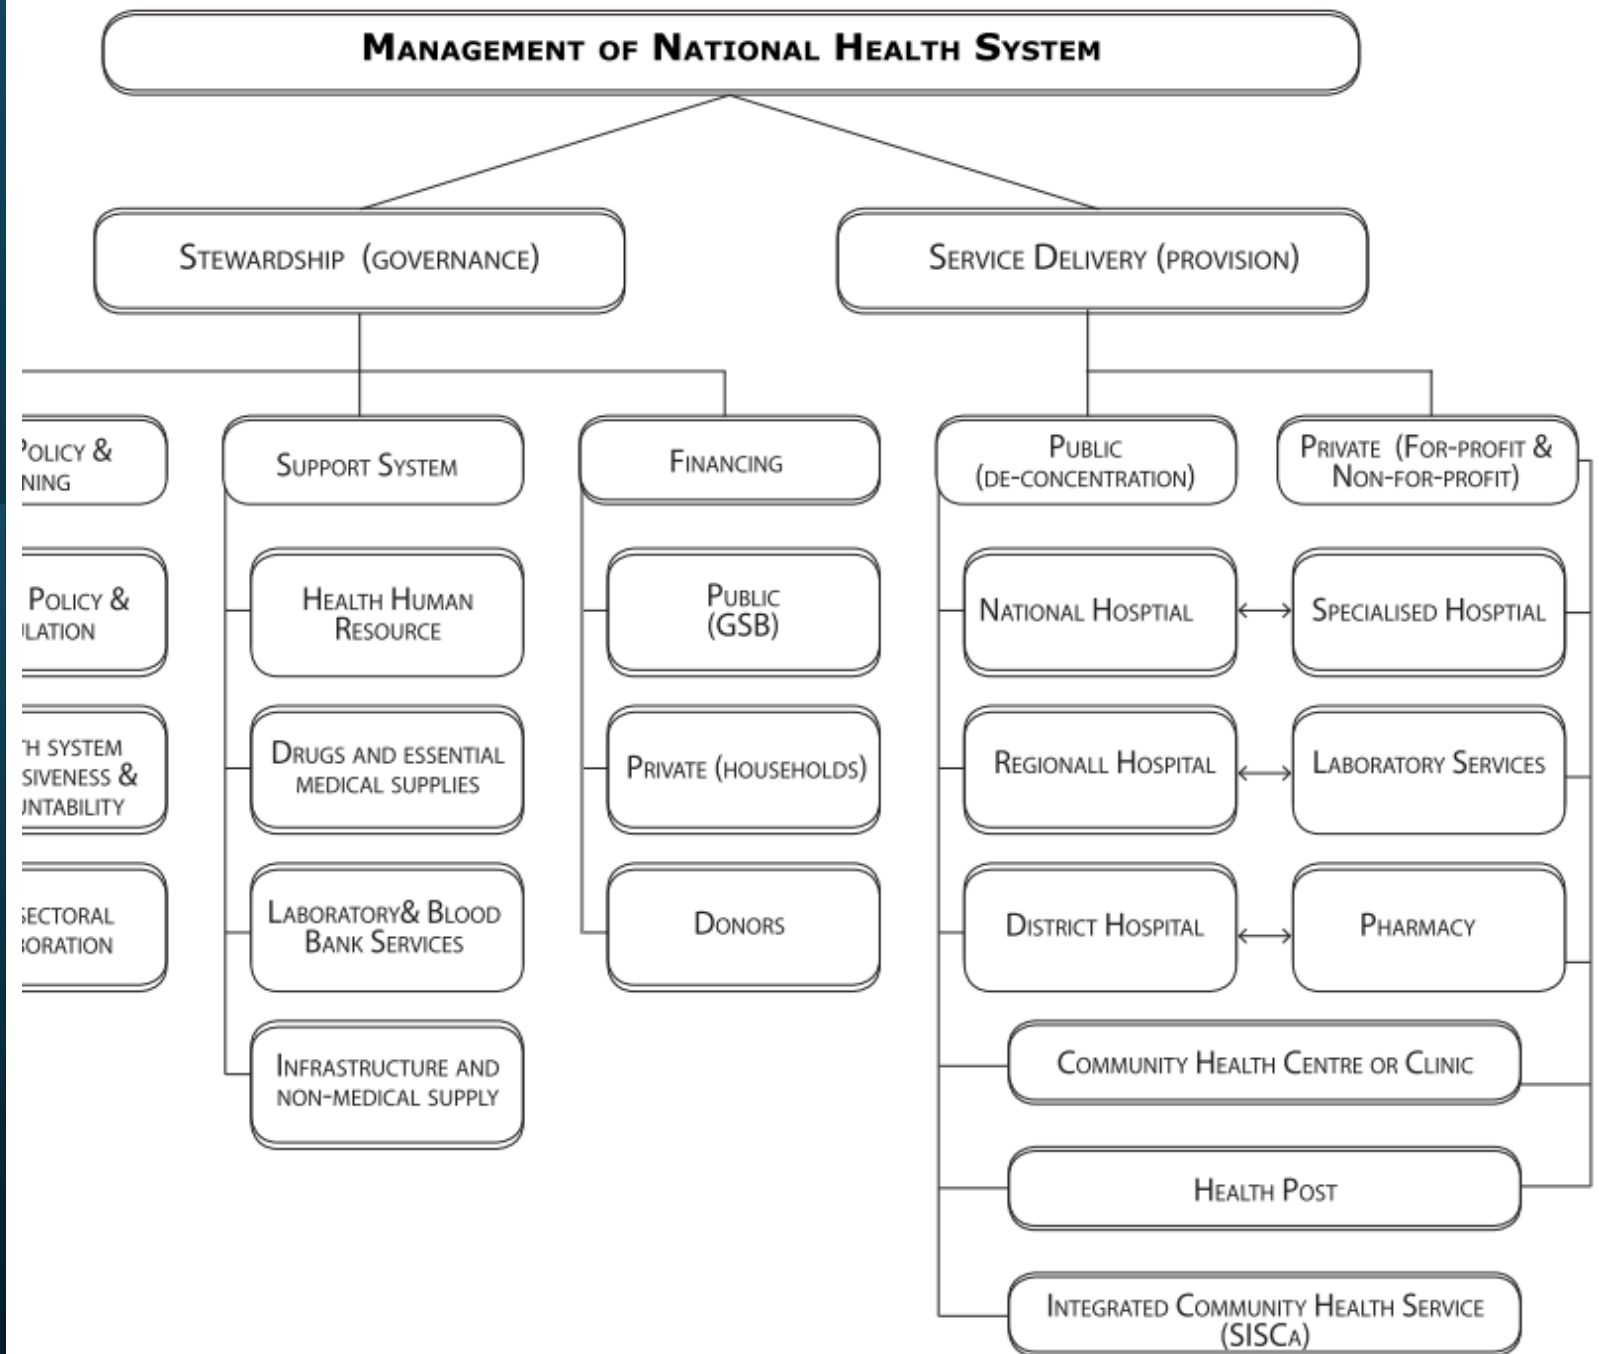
Management of National Health System

Stewardship (governance)

Service Delivery (provision)

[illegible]olicy & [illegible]ning

Support System

Financing

Public (de-concentration)

Private (For-profit & Non-for-profit)

Policy & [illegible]lation

Health Human Resource

Public (GSB)

National Hosptial

Specialised Hosptial

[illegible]h system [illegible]siveness & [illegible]ntability

Drugs and essential medical supplies

Private (households)

Regionall Hospital

Laboratory Services

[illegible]ectoral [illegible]oration

Laboratory& Blood Bank Services

Donors

District Hospital

Pharmacy

Infrastructure and non-medical supply

Community Health Centre or Clinic

Health Post

Integrated Community Health Service (SISCa)